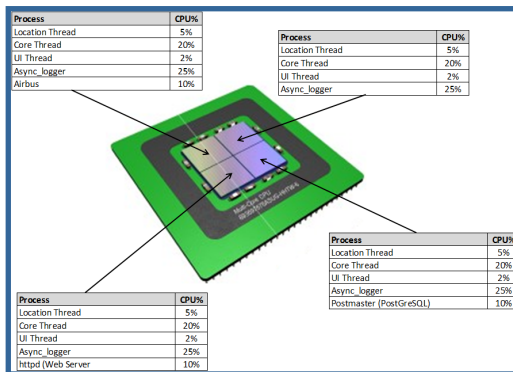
| Process | CPU% |
|---|---|
| Location Thread | 5% |
| Core Thread | 20% |
| UI Thread | 2% |
| Async_logger | 25% |
| Airbus | 10% |

| Process | CPU% |
|---|---|
| Location Thread | 5% |
| Core Thread | 20% |
| UI Thread | 2% |
| Async_logger | 25% |

| Process | CPU% |
|---|---|
| Location Thread | 5% |
| Core Thread | 20% |
| UI Thread | 2% |
| Async_logger | 25% |
| Postmaster (PostGreSQL) | 10% |

| Process | CPU% |
|---|---|
| Location Thread | 5% |
| Core Thread | 20% |
| UI Thread | 2% |
| Async_logger | 25% |
| httpd (Web Server | 10% |

Multi-Core CPU
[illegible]